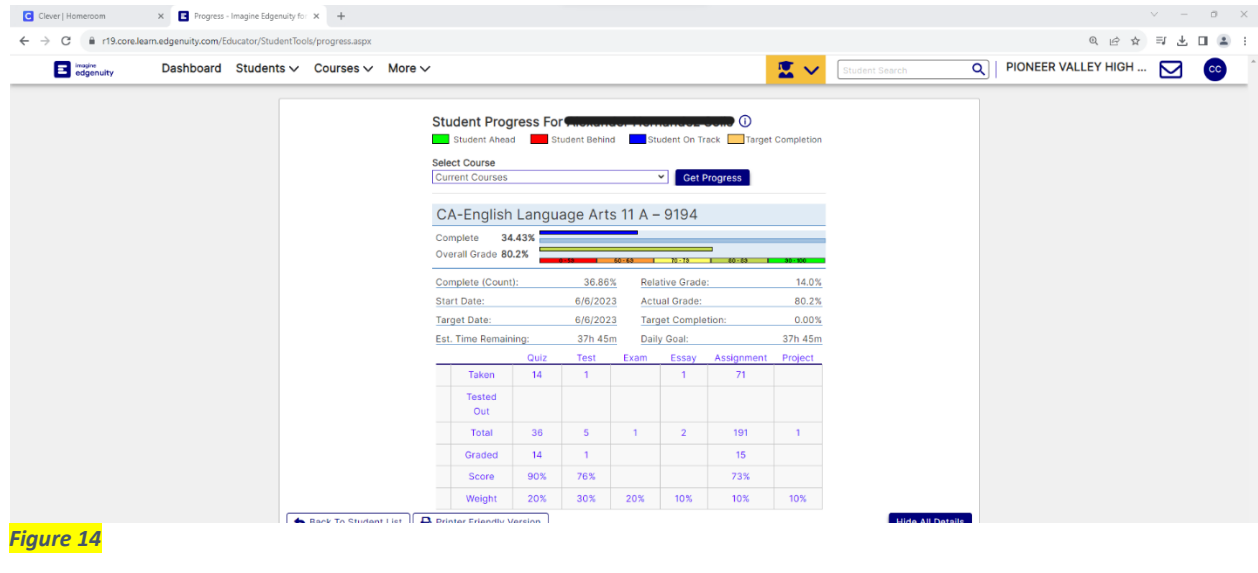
Clever | Homeroom ×
Progress - Imagine Edgenuity fo ×
+

r19.core.learn.edgenuity.com/Educator/StudentTools/progress.aspx

Imagine edgenuity
Dashboard Students Courses More
Student Search
PIONEER VALLEY HIGH ...
CC

Student Progress For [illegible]
Student Ahead Student Behind Student On Track Target Completion

Select Course
Current Courses
Get Progress

CA-English Language Arts 11 A – 9194

Complete 34.43%
Overall Grade 80.2%
0 - 59 60 - 69 70 - 79 80 - 89 90 - 100

| | | | |
|---|---|---|---|
| Complete (Count): | 36.86% | Relative Grade: | 14.0% |
| Start Date: | 6/6/2023 | Actual Grade: | 80.2% |
| Target Date: | 6/6/2023 | Target Completion: | 0.00% |
| Est. Time Remaining: | 37h 45m | Daily Goal: | 37h 45m |

| | Quiz | Test | Exam | Essay | Assignment | Project |
|---|---|---|---|---|---|---|
| Taken | 14 | 1 | | 1 | 71 | |
| Tested Out | | | | | | |
| Total | 36 | 5 | 1 | 2 | 191 | 1 |
| Graded | 14 | 1 | | | 15 | |
| Score | 90% | 76% | | | 73% | |
| Weight | 20% | 30% | 20% | 10% | 10% | 10% |

Back To Student List
Printer Friendly Version
Hide All Details

Figure 14